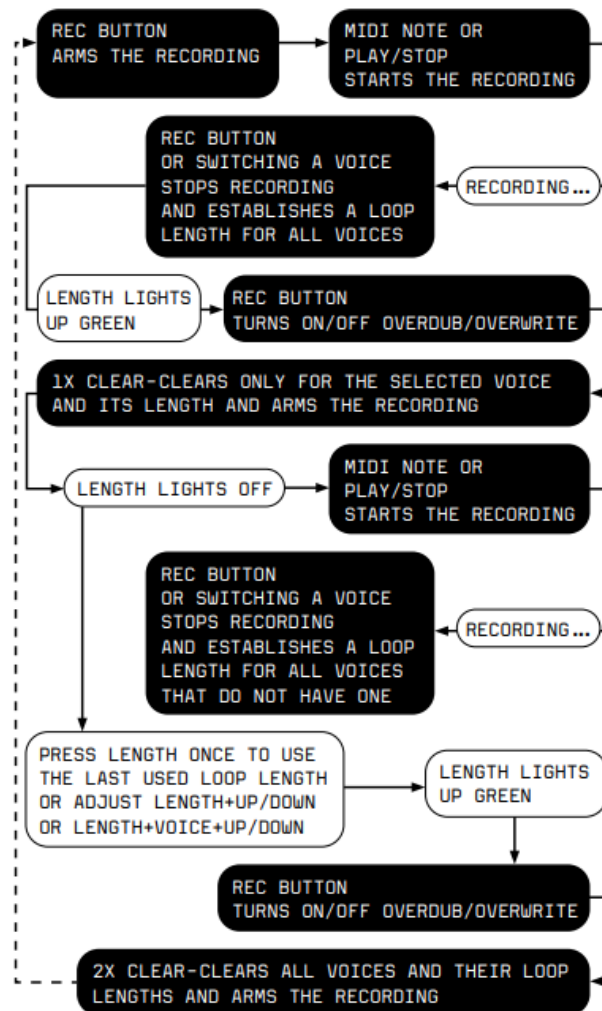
REC BUTTON
ARMS THE RECORDING

MIDI NOTE OR
PLAY/STOP
STARTS THE RECORDING

REC BUTTON
OR SWITCHING A VOICE
STOPS RECORDING
AND ESTABLISHES A LOOP
LENGTH FOR ALL VOICES

RECORDING...

LENGTH LIGHTS
UP GREEN

REC BUTTON
TURNS ON/OFF OVERDUB/OVERWRITE

1X CLEAR-CLEARS ONLY FOR THE SELECTED VOICE
AND ITS LENGTH AND ARMS THE RECORDING

LENGTH LIGHTS OFF

MIDI NOTE OR
PLAY/STOP
STARTS THE RECORDING

REC BUTTON
OR SWITCHING A VOICE
STOPS RECORDING
AND ESTABLISHES A LOOP
LENGTH FOR ALL VOICES
THAT DO NOT HAVE ONE

RECORDING...

PRESS LENGTH ONCE TO USE
THE LAST USED LOOP LENGTH
OR ADJUST LENGTH+UP/DOWN
OR LENGTH+VOICE+UP/DOWN

LENGTH LIGHTS
UP GREEN

REC BUTTON
TURNS ON/OFF OVERDUB/OVERWRITE

2X CLEAR-CLEARS ALL VOICES AND THEIR LOOP
LENGTHS AND ARMS THE RECORDING